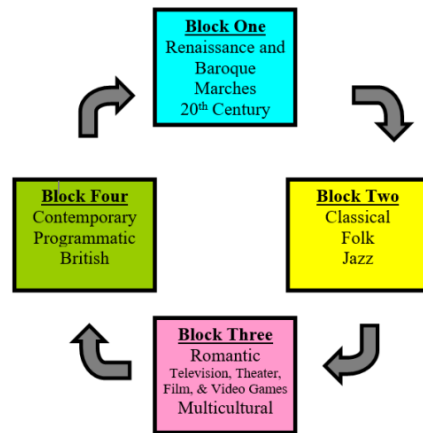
Block One
Renaissance and Baroque
Marches
20th Century

Block Two
Classical
Folk
Jazz

Block Three
Romantic
Television, Theater, Film, & Video Games
Multicultural

Block Four
Contemporary
Programmatic
British